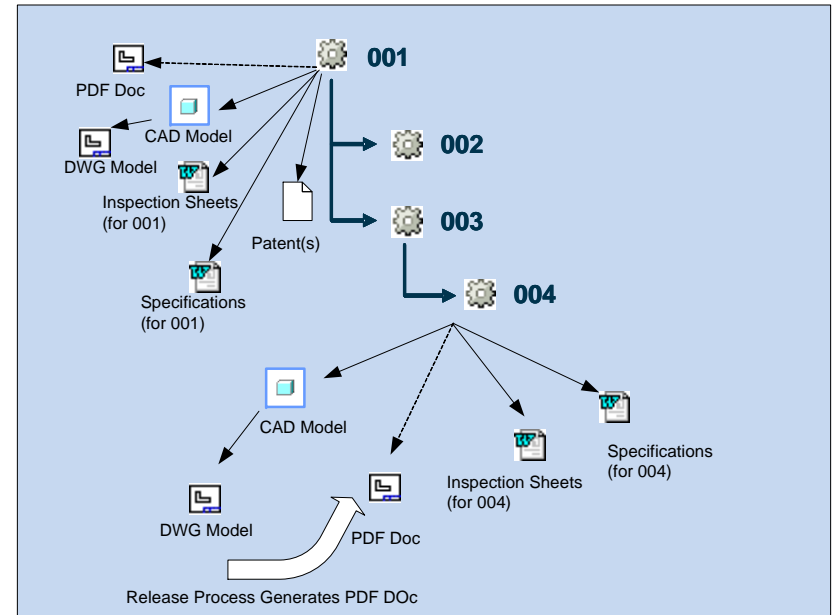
001

PDF Doc

CAD Model

DWG Model

Inspection Sheets (for 001)

Patent(s)

Specifications (for 001)

002

003

004

CAD Model

DWG Model

PDF Doc

Inspection Sheets (for 004)

Specifications (for 004)

Release Process Generates PDF DOc